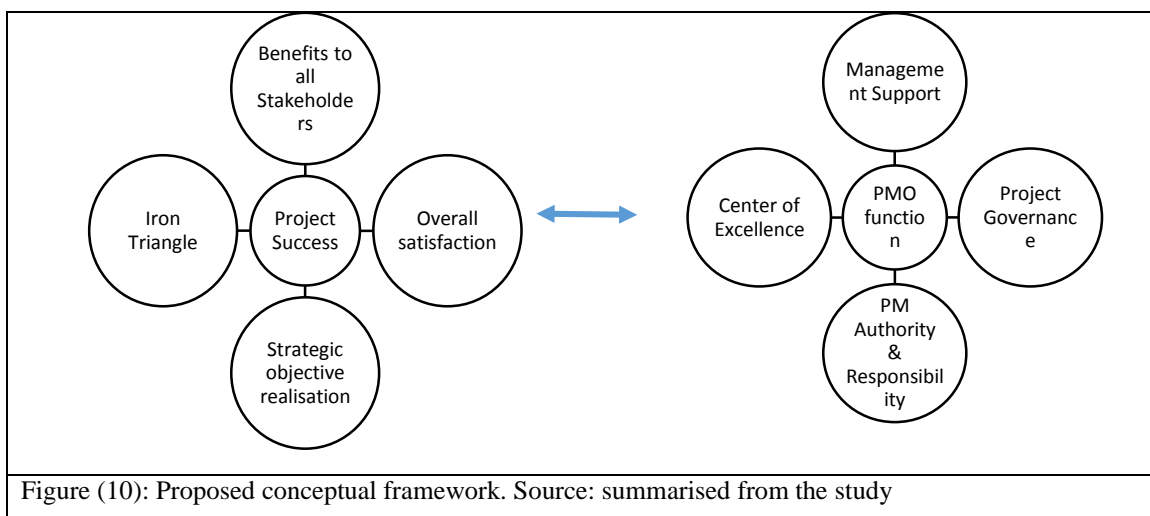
Benefits to all Stakeholders

Iron Triangle

Project Success

Overall satisfaction

Strategic objective realisation

Management Support

Center of Excellence

PMO function

Project Governance

PM Authority & Responsibility

Figure (10): Proposed conceptual framework. Source: summarised from the study